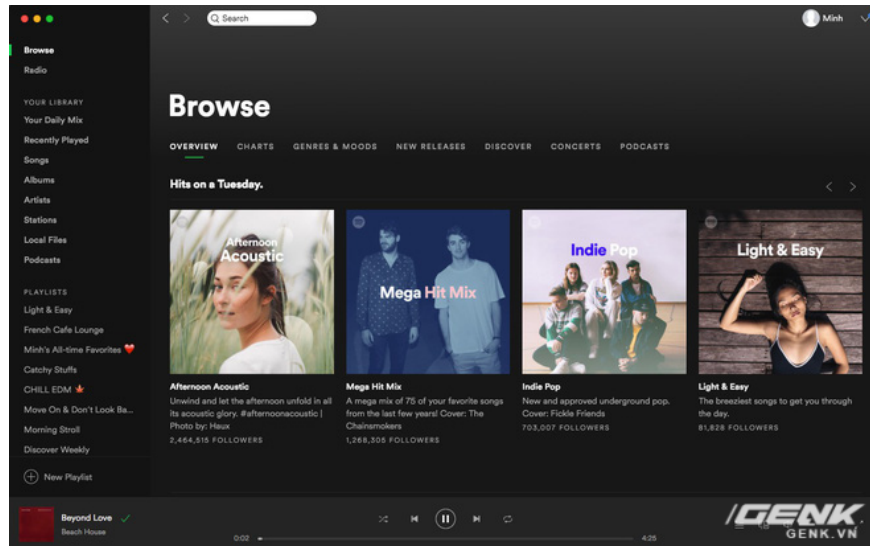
Search

Minh

Browse
Radio

YOUR LIBRARY
Your Daily Mix
Recently Played
Songs
Albums
Artists
Stations
Local Files
Podcasts

PLAYLISTS
Light & Easy
French Cafe Lounge
Minh's All-time Favorites
Catchy Stuffs
CHILL EDM
Move On & Don't Look Ba...
Morning Stroll
Discover Weekly

New Playlist

Browse

OVERVIEW CHARTS GENRES & MOODS NEW RELEASES DISCOVER CONCERTS PODCASTS

Hits on a Tuesday.

Afternoon Acoustic

Mega Hit Mix

Indie Pop

Light & Easy

Afternoon Acoustic
Unwind and let the afternoon unfold in all its acoustic glory. #afternoonacoustic | Photo by: Haux
2,464,515 FOLLOWERS

Mega Hit Mix
A mega mix of 75 of your favorite songs from the last few years! Cover: The Chainsmokers
1,268,305 FOLLOWERS

Indie Pop
New and approved underground pop. Cover: Fickle Friends
703,007 FOLLOWERS

Light & Easy
The breeziest songs to get you through the day.
81,828 FOLLOWERS

Beyond Love
Beach House

0:02
4:25

GENK
GENK.VN